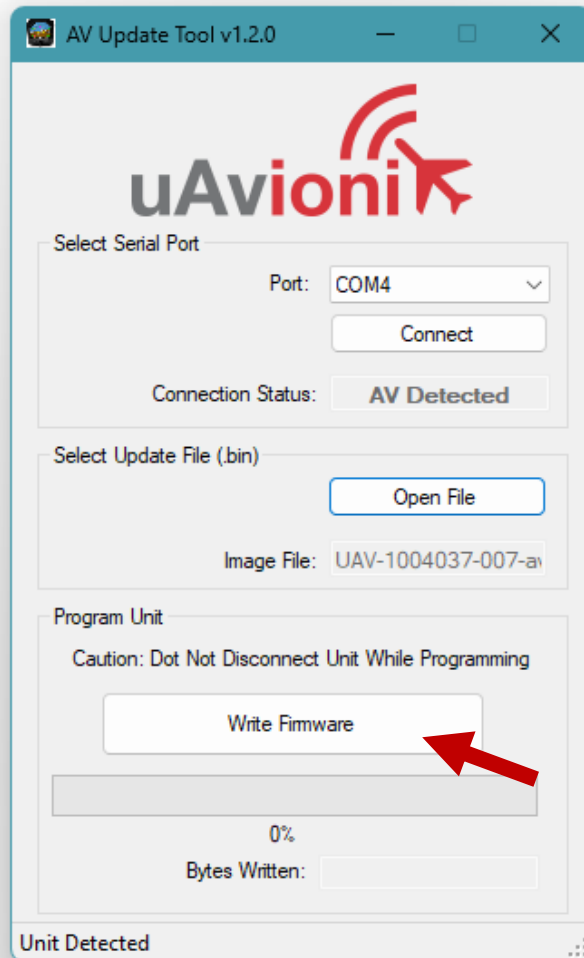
AV Update Tool v1.2.0

uAvionix

Select Serial Port

Port: COM4

Connect

Connection Status: AV Detected

Select Update File (.bin)

Open File

Image File: UAV-1004037-007-av

Program Unit

Caution: Dot Not Disconnect Unit While Programming

Write Firmware

0%

Bytes Written:

Unit Detected